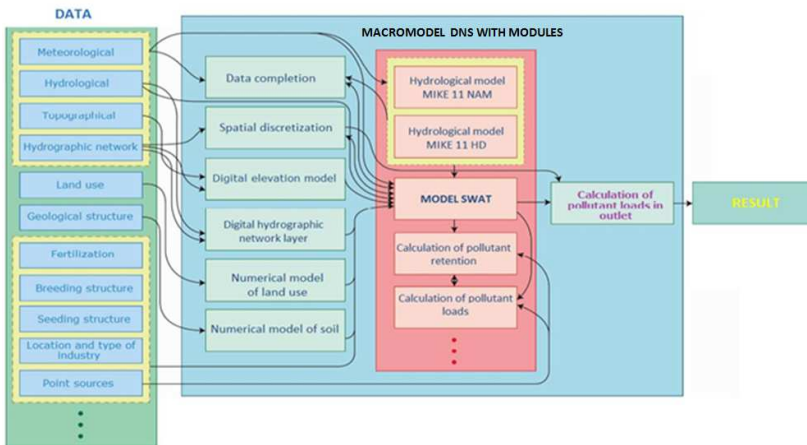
DATA

Meteorological

Hydrological

Topographical

Hydrographic network

Land use

Geological structure

Fertilization

Breeding structure

Seeding structure

Location and type of industry

Point sources

MACROMODEL DNS WITH MODULES

Data completion

Spatial discretization

Digital elevation model

Digital hydrographic network layer

Numerical model of land use

Numerical model of soil

Hydrological model MIKE 11 NAM

Hydrological model MIKE 11 HD

MODEL SWAT

Calculation of pollutant retention

Calculation of pollutant loads

Calculation of pollutant loads in outlet

RESULT